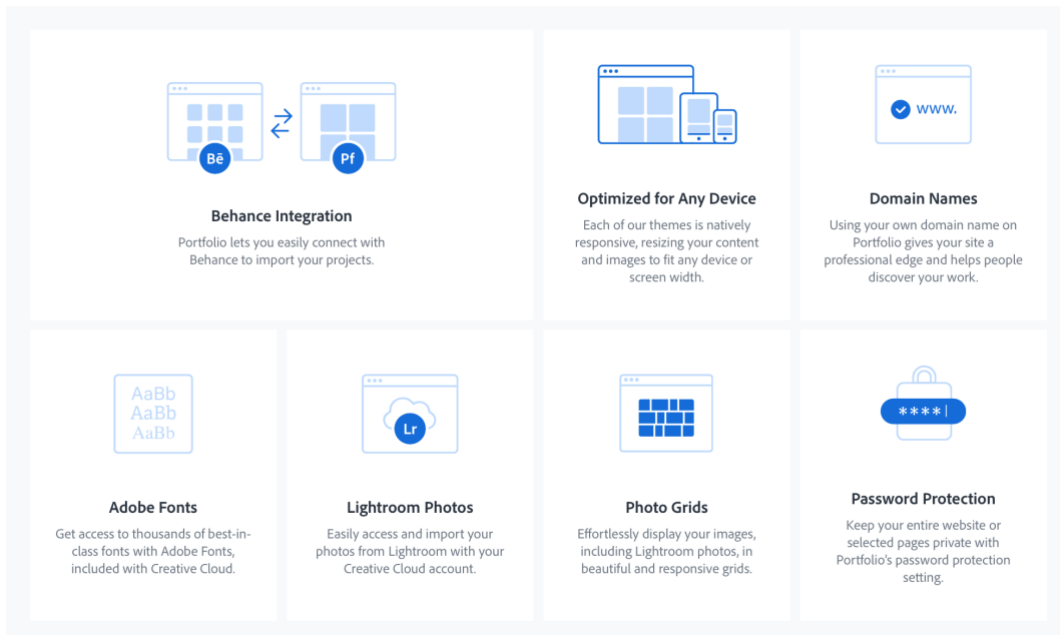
Bē

Pf

Behance Integration

Portfolio lets you easily connect with Behance to import your projects.

Optimized for Any Device

Each of our themes is natively responsive, resizing your content and images to fit any device or screen width.

www.

Domain Names

Using your own domain name on Portfolio gives your site a professional edge and helps people discover your work.

AaBb
AaBb
AaBb

Adobe Fonts

Get access to thousands of best-in-class fonts with Adobe Fonts, included with Creative Cloud.

Lr

Lightroom Photos

Easily access and import your photos from Lightroom with your Creative Cloud account.

Photo Grids

Effortlessly display your images, including Lightroom photos, in beautiful and responsive grids.

****

Password Protection

Keep your entire website or selected pages private with Portfolio's password protection setting.